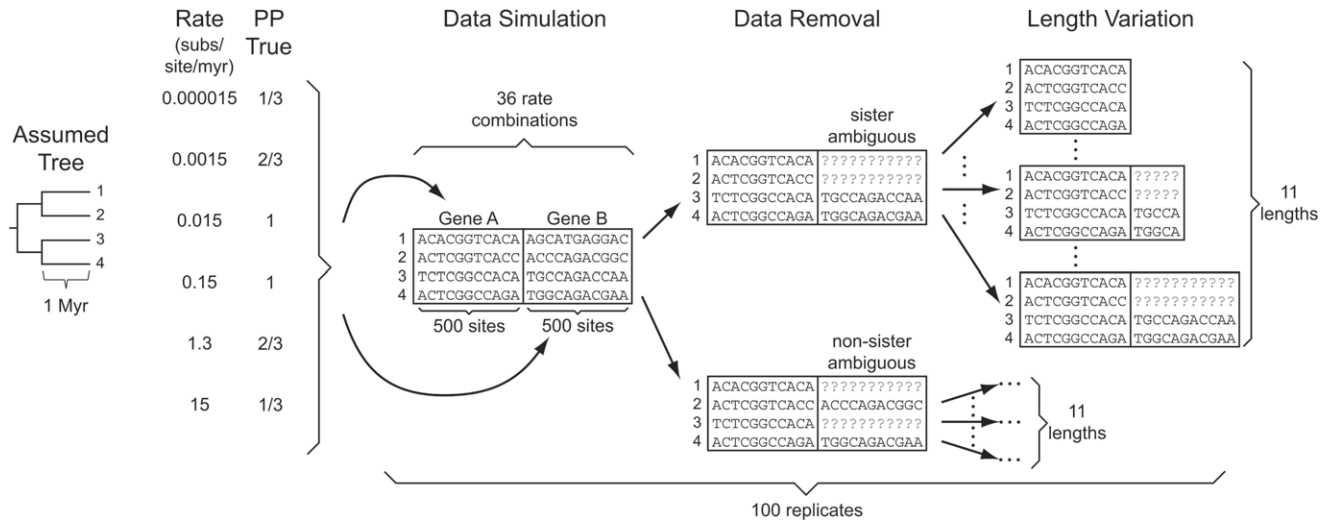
Assumed Tree

1
2
3
4

1 Myr

| Rate (subs/site/myr) | PP True |
|---|---|
| 0.000015 | 1/3 |
| 0.0015 | 2/3 |
| 0.015 | 1 |
| 0.15 | 1 |
| 1.3 | 2/3 |
| 15 | 1/3 |

Data Simulation

36 rate combinations

| | Gene A | Gene B |
|---|---|---|
| 1 | ACACGGTCACA | AGCATGAGGAC |
| 2 | ACTCGGTCACC | ACCCAGACGGC |
| 3 | TCTCGGCCACA | TGCCAGACCAA |
| 4 | ACTCGGCCAGA | TGGCAGACGAA |

500 sites 500 sites

Data Removal

sister ambiguous

| | | |
|---|---|---|
| 1 | ACACGGTCACA | ??????????? |
| 2 | ACTCGGTCACC | ??????????? |
| 3 | TCTCGGCCACA | TGCCAGACCAA |
| 4 | ACTCGGCCAGA | TGGCAGACGAA |

non-sister ambiguous

| | | |
|---|---|---|
| 1 | ACACGGTCACA | ??????????? |
| 2 | ACTCGGTCACC | ACCCAGACGGC |
| 3 | TCTCGGCCACA | ??????????? |
| 4 | ACTCGGCCAGA | TGGCAGACGAA |

11 lengths

Length Variation

| | |
|---|---|
| 1 | ACACGGTCACA |
| 2 | ACTCGGTCACC |
| 3 | TCTCGGCCACA |
| 4 | ACTCGGCCAGA |

| | | |
|---|---|---|
| 1 | ACACGGTCACA | ????? |
| 2 | ACTCGGTCACC | ????? |
| 3 | TCTCGGCCACA | TGCCA |
| 4 | ACTCGGCCAGA | TGGCA |

| | | |
|---|---|---|
| 1 | ACACGGTCACA | ??????????? |
| 2 | ACTCGGTCACC | ??????????? |
| 3 | TCTCGGCCACA | TGCCAGACCAA |
| 4 | ACTCGGCCAGA | TGGCAGACGAA |

11 lengths

100 replicates